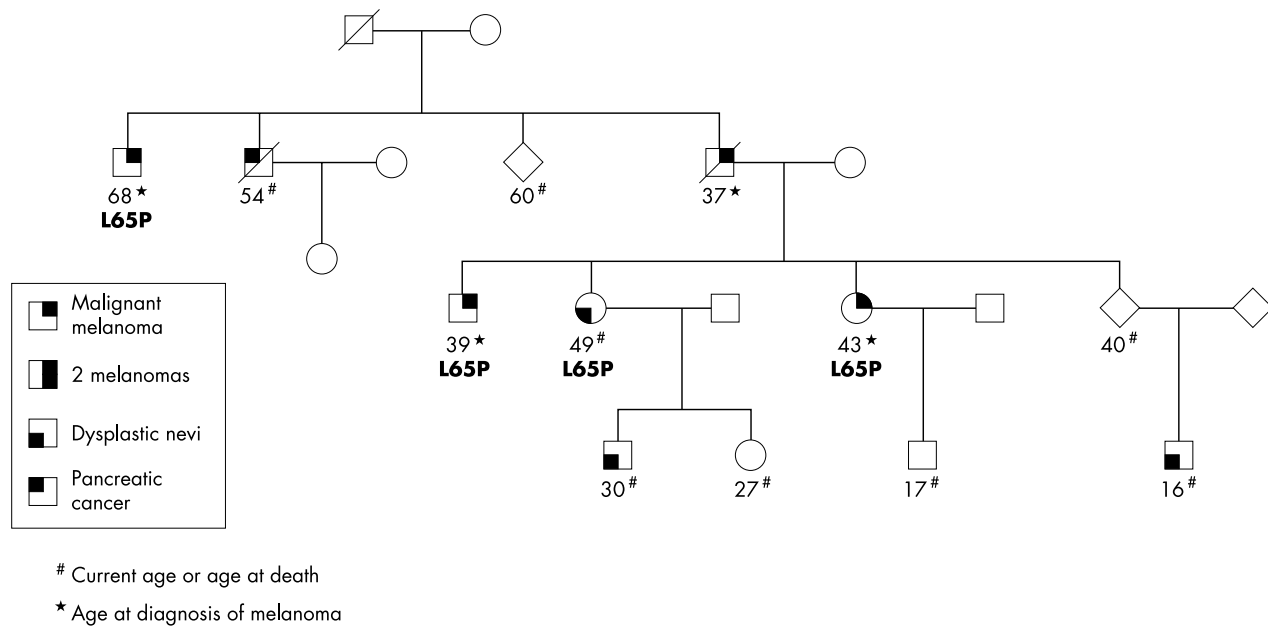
68 ★
L65P

54 #

60 #

37 ★

39 ★
L65P

49 #
L65P

43 ★
L65P

40 #

30 #

27 #

17 #

16 #

Malignant melanoma

2 melanomas

Dysplastic nevi

Pancreatic cancer

# Current age or age at death

★ Age at diagnosis of melanoma